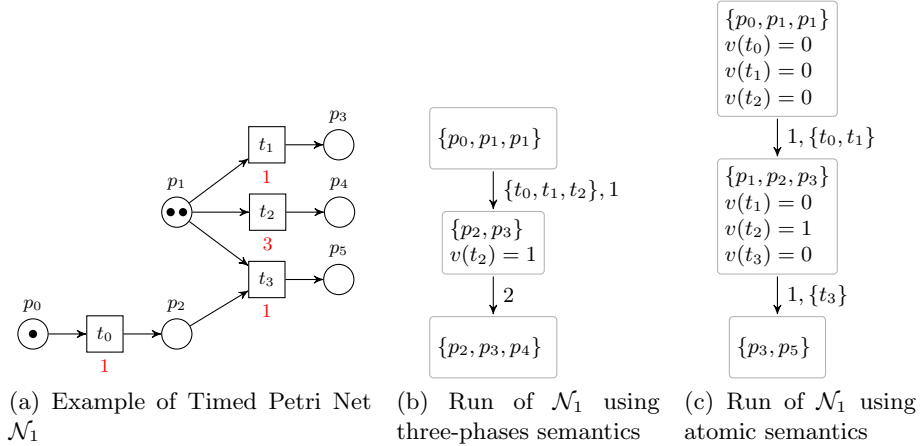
$p_3$

$t_1$

1

$p_1$

$p_4$

$t_2$

3

$p_5$

$t_3$

1

$p_0$

$t_0$

1

$p_2$

$\{p_0, p_1, p_1\}$

$\{t_0, t_1, t_2\}, 1$

$\{p_2, p_3\}$
$v(t_2) = 1$

2

$\{p_2, p_3, p_4\}$

$\{p_0, p_1, p_1\}$
$v(t_0) = 0$
$v(t_1) = 0$
$v(t_2) = 0$

$1, \{t_0, t_1\}$

$\{p_1, p_2, p_3\}$
$v(t_1) = 0$
$v(t_2) = 1$
$v(t_3) = 0$

$1, \{t_3\}$

$\{p_3, p_5\}$

(a) Example of Timed Petri Net $\mathcal{N}_1$

(b) Run of $\mathcal{N}_1$ using three-phases semantics

(c) Run of $\mathcal{N}_1$ using atomic semantics